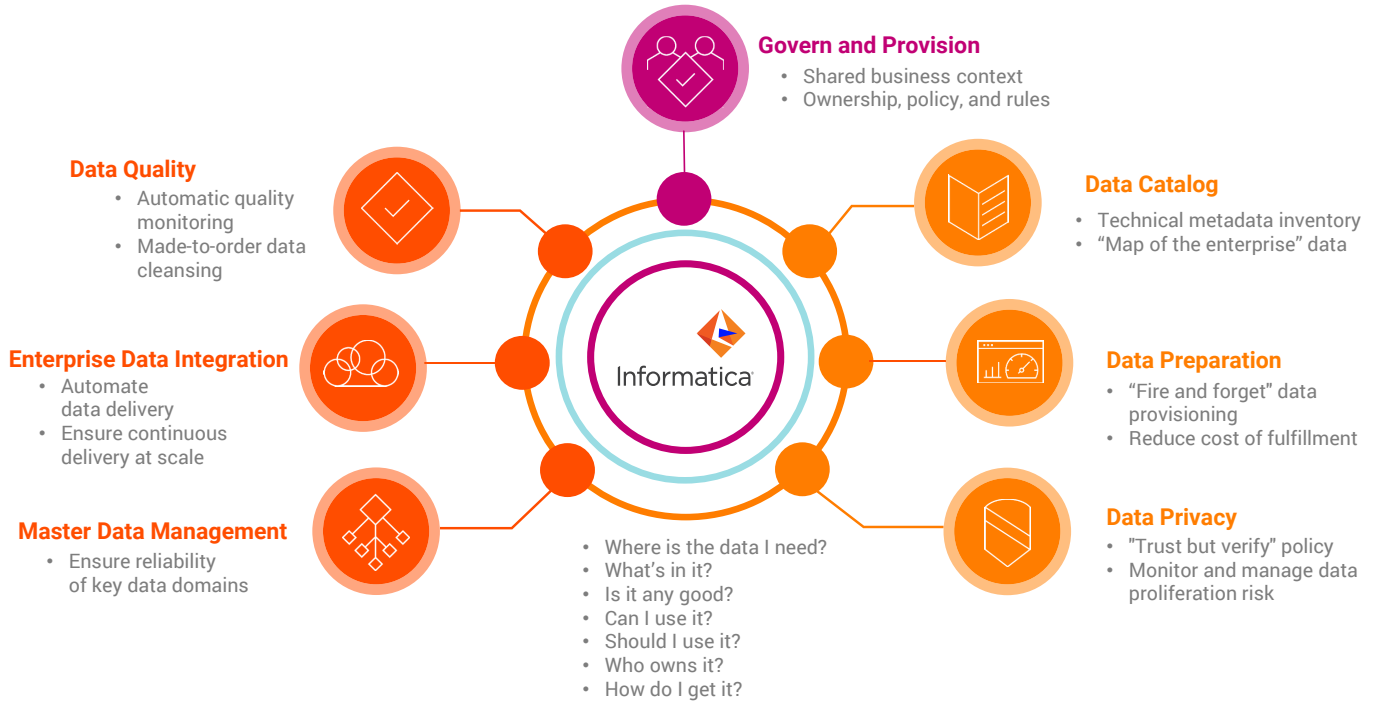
Govern and Provision
• Shared business context
• Ownership, policy, and rules

Data Quality
• Automatic quality monitoring
• Made-to-order data cleansing

Data Catalog
• Technical metadata inventory
• "Map of the enterprise" data

Enterprise Data Integration
• Automate data delivery
• Ensure continuous delivery at scale

Informatica

Data Preparation
• "Fire and forget" data provisioning
• Reduce cost of fulfillment

Master Data Management
• Ensure reliability of key data domains

Data Privacy
• "Trust but verify" policy
• Monitor and manage data proliferation risk

• Where is the data I need?
• What's in it?
• Is it any good?
• Can I use it?
• Should I use it?
• Who owns it?
• How do I get it?